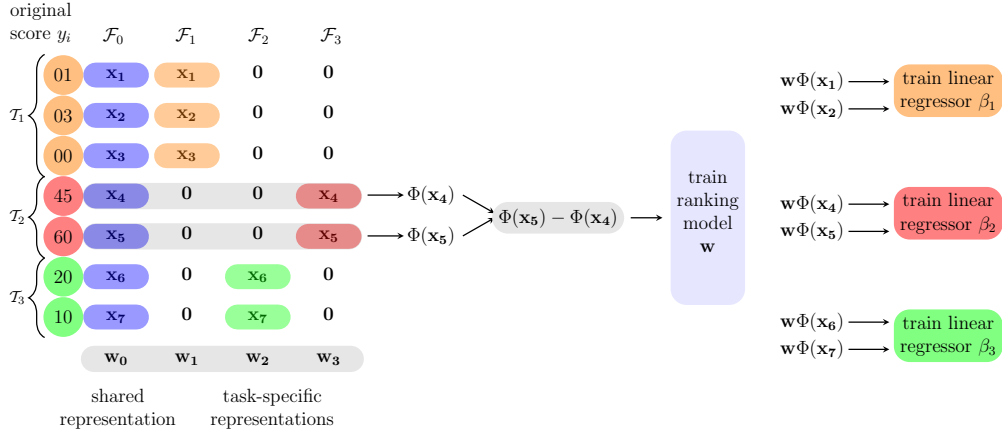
original score $y_i$

$\mathcal{F}_0$ $\mathcal{F}_1$ $\mathcal{F}_2$ $\mathcal{F}_3$

$\mathcal{T}_1$
01 $\mathbf{x_1}$ $\mathbf{x_1}$ $\mathbf{0}$ $\mathbf{0}$
03 $\mathbf{x_2}$ $\mathbf{x_2}$ $\mathbf{0}$ $\mathbf{0}$
00 $\mathbf{x_3}$ $\mathbf{x_3}$ $\mathbf{0}$ $\mathbf{0}$

$\mathcal{T}_2$
45 $\mathbf{x_4}$ $\mathbf{0}$ $\mathbf{0}$ $\mathbf{x_4}$
60 $\mathbf{x_5}$ $\mathbf{0}$ $\mathbf{0}$ $\mathbf{x_5}$

$\mathcal{T}_3$
20 $\mathbf{x_6}$ $\mathbf{0}$ $\mathbf{x_6}$ $\mathbf{0}$
10 $\mathbf{x_7}$ $\mathbf{0}$ $\mathbf{x_7}$ $\mathbf{0}$

$\mathbf{w_0}$ $\mathbf{w_1}$ $\mathbf{w_2}$ $\mathbf{w_3}$

shared representation

task-specific representations

$\Phi(\mathbf{x_4})$
$\Phi(\mathbf{x_5})$
$\Phi(\mathbf{x_5}) - \Phi(\mathbf{x_4})$

train ranking model $\mathbf{w}$

$\mathbf{w}\Phi(\mathbf{x_1})$
$\mathbf{w}\Phi(\mathbf{x_2})$
train linear regressor $\beta_1$

$\mathbf{w}\Phi(\mathbf{x_4})$
$\mathbf{w}\Phi(\mathbf{x_5})$
train linear regressor $\beta_2$

$\mathbf{w}\Phi(\mathbf{x_6})$
$\mathbf{w}\Phi(\mathbf{x_7})$
train linear regressor $\beta_3$